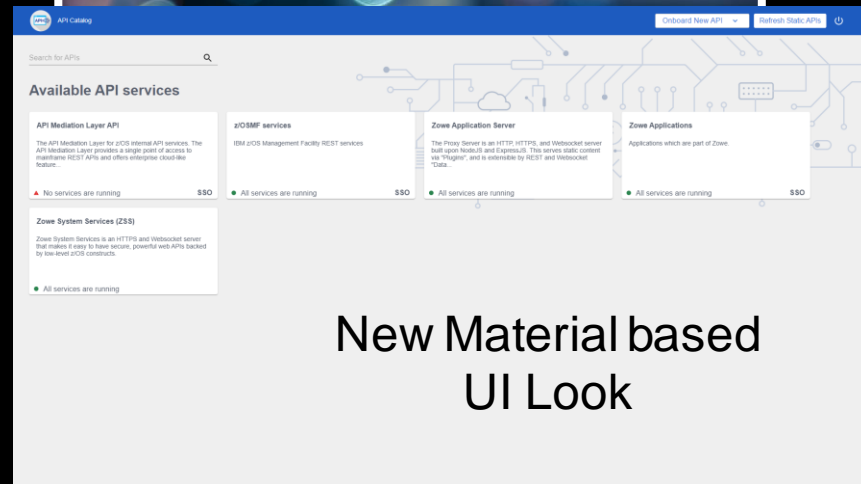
API Catalog

Onboard New API

Refresh Static APIs

Search for APIs

Available API services

API Mediation Layer API

The API Mediation Layer for z/OS internal API services. The API Mediation Layer provides a single point of access to mainframe REST APIs and offers enterprise cloud-like feature...

No services are running

SSO

z/OSMF services

IBM z/OS Management Facility REST services

All services are running

SSO

Zowe Application Server

The Proxy Server is an HTTP, HTTPS, and Websocket server built upon NodeJS and ExpressJS. This serves static content via "Plugins", and is extensible by REST and Websocket "Data...

All services are running

Zowe Applications

Applications which are part of Zowe.

All services are running

SSO

Zowe System Services (ZSS)

Zowe System Services is an HTTPS and Websocket server that makes it easy to have secure, powerful web APIs backed by low-level z/OS constructs.

All services are running

New Material based UI Look